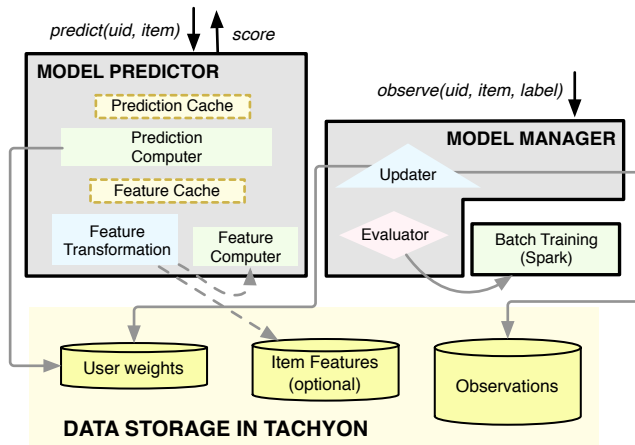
predict(uid, item)

score

MODEL PREDICTOR

Prediction Cache

Prediction Computer

Feature Cache

Feature Transformation

Feature Computer

observe(uid, item, label)

MODEL MANAGER

Updater

Evaluator

Batch Training (Spark)

User weights

Item Features (optional)

Observations

DATA STORAGE IN TACHYON